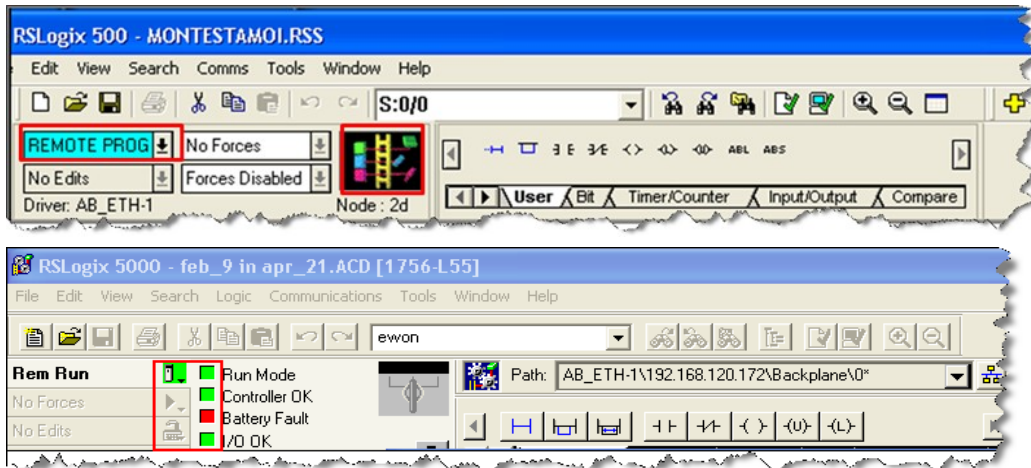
RSLogix 500 - MONTESTAMOI.RSS

Edit View Search Comms Tools Window Help

S:0/0

REMOTE PROG
No Forces
No Edits
Forces Disabled
Driver: AB_ETH-1
Node : 2d

ABL ABS

User Bit Timer/Counter Input/Output Compare

RSLogix 5000 - feb_9 in apr_21.ACD [1756-L55]

File Edit View Search Logic Communications Tools Window Help

ewon

Rem Run
No Forces
No Edits
Run Mode
Controller OK
Battery Fault
I/O OK

Path: AB_ETH-1\192.168.120.172\Backplane\0*